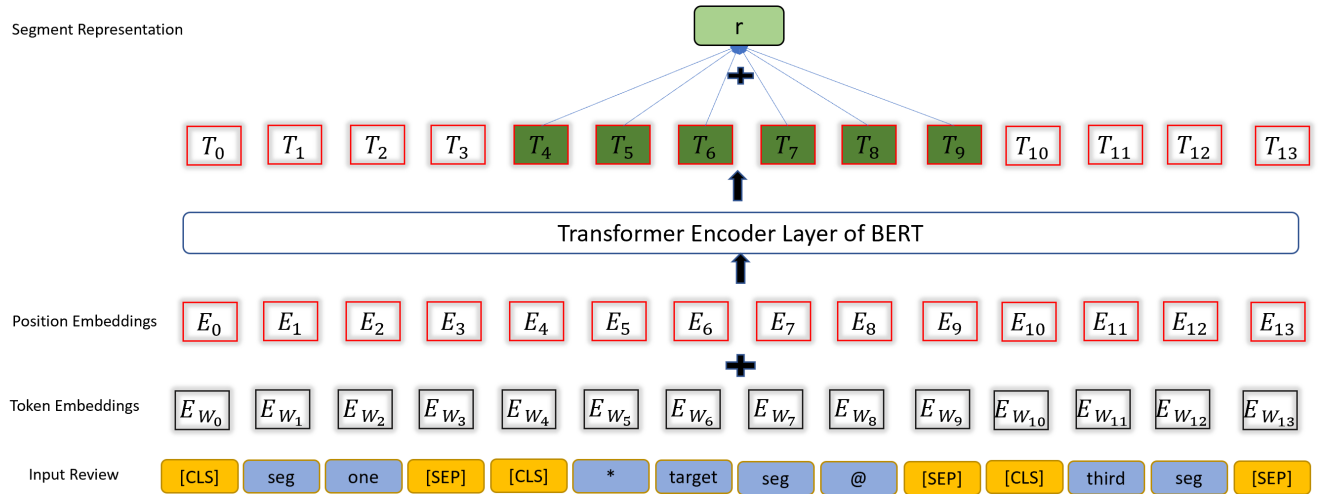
Segment Representation

r

$T_0$ $T_1$ $T_2$ $T_3$ $T_4$ $T_5$ $T_6$ $T_7$ $T_8$ $T_9$ $T_{10}$ $T_{11}$ $T_{12}$ $T_{13}$

Transformer Encoder Layer of BERT

Position Embeddings $E_0$ $E_1$ $E_2$ $E_3$ $E_4$ $E_5$ $E_6$ $E_7$ $E_8$ $E_9$ $E_{10}$ $E_{11}$ $E_{12}$ $E_{13}$

Token Embeddings $E_{W_0}$ $E_{W_1}$ $E_{W_2}$ $E_{W_3}$ $E_{W_4}$ $E_{W_5}$ $E_{W_6}$ $E_{W_7}$ $E_{W_8}$ $E_{W_9}$ $E_{W_{10}}$ $E_{W_{11}}$ $E_{W_{12}}$ $E_{W_{13}}$

Input Review [CLS] seg one [SEP] [CLS] * target seg @ [SEP] [CLS] third seg [SEP]